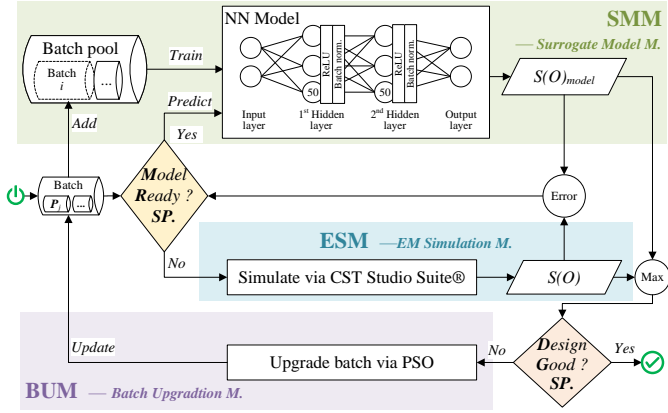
SMM
— Surrogate Model M.

Batch pool
Batch $i$
...
Train
NN Model
50
ReLU
Batch norm.
ReLU
Batch norm.
50
Input layer
1st Hidden layer
2nd Hidden layer
Output layer
$S(O)_{model}$
Predict
Add
Yes
Batch
$P_i$
...
Model Ready ? SP.
Error
ESM —EM Simulation M.
No
Simulate via CST Studio Suite®
$S(O)$
Max
Update
No
Upgrade batch via PSO
Design Good ? SP.
Yes
BUM — Batch Upgradtion M.